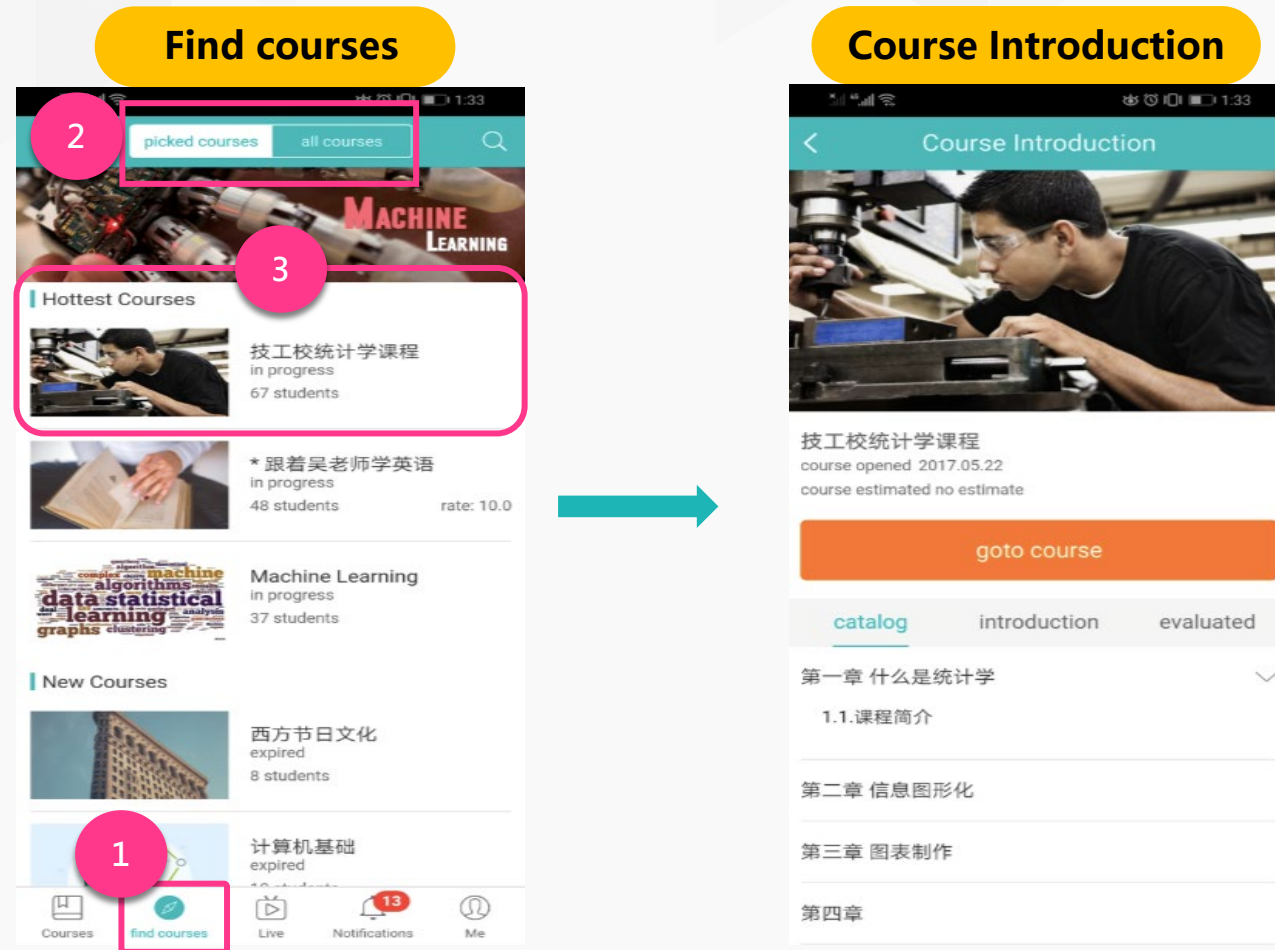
Find courses

1:33

2

picked courses | all courses

MACHINE LEARNING

3

Hottest Courses

技工校统计学课程
in progress
67 students

* 跟着吴老师学英语
in progress
48 students
rate: 10.0

machine algorithms data statistical learning analysis graphs clustering

Machine Learning
in progress
37 students

New Courses

西方节日文化
expired
8 students

计算机基础
expired
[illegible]

1

Courses
find courses
Live
13
Notifications
Me

Course Introduction

1:33

Course Introduction

技工校统计学课程
course opened 2017.05.22
course estimated no estimate

goto course

catalog
introduction
evaluated

第一章 什么是统计学
1.1.课程简介

第二章 信息图形化

第三章 图表制作

第四章